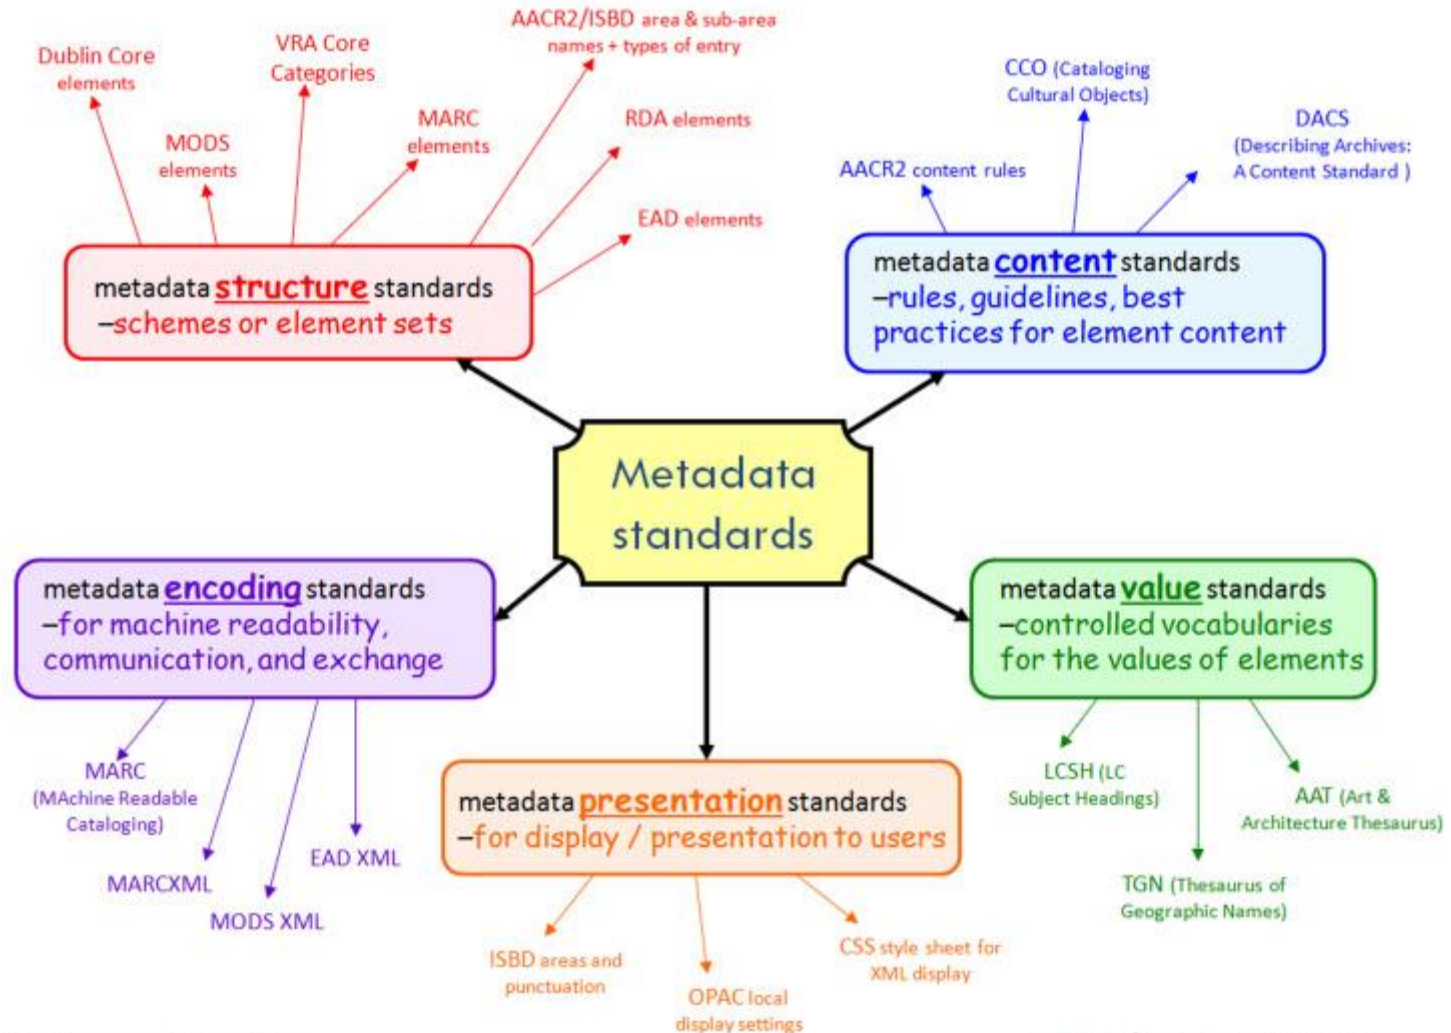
Metadata standards

metadata structure standards
–schemes or element sets

Dublin Core elements

MODS elements

VRA Core Categories

MARC elements

AACR2/ISBD area & sub-area names + types of entry

RDA elements

EAD elements

metadata content standards
–rules, guidelines, best practices for element content

AACR2 content rules

CCO (Cataloging Cultural Objects)

DACS (Describing Archives: A Content Standard )

metadata encoding standards
–for machine readability, communication, and exchange

MARC (MAchine Readable Cataloging)

MARCXML

MODS XML

EAD XML

metadata presentation standards
–for display / presentation to users

ISBD areas and punctuation

OPAC local display settings

CSS style sheet for XML display

metadata value standards
–controlled vocabularies for the values of elements

LCSH (LC Subject Headings)

TGN (Thesaurus of Geographic Names)

AAT (Art & Architecture Thesaurus)